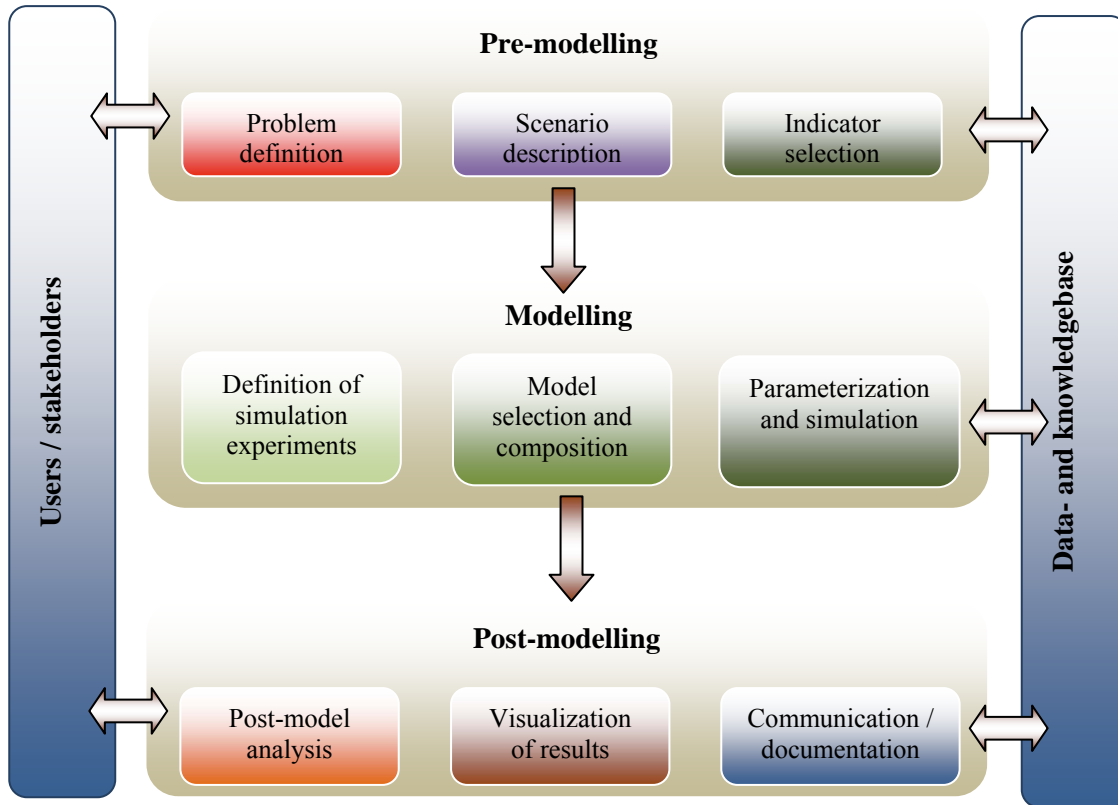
Users / stakeholders

Pre-modelling

Problem definition

Scenario description

Indicator selection

Modelling

Definition of simulation experiments

Model selection and composition

Parameterization and simulation

Post-modelling

Post-model analysis

Visualization of results

Communication / documentation

Data- and knowledgebase